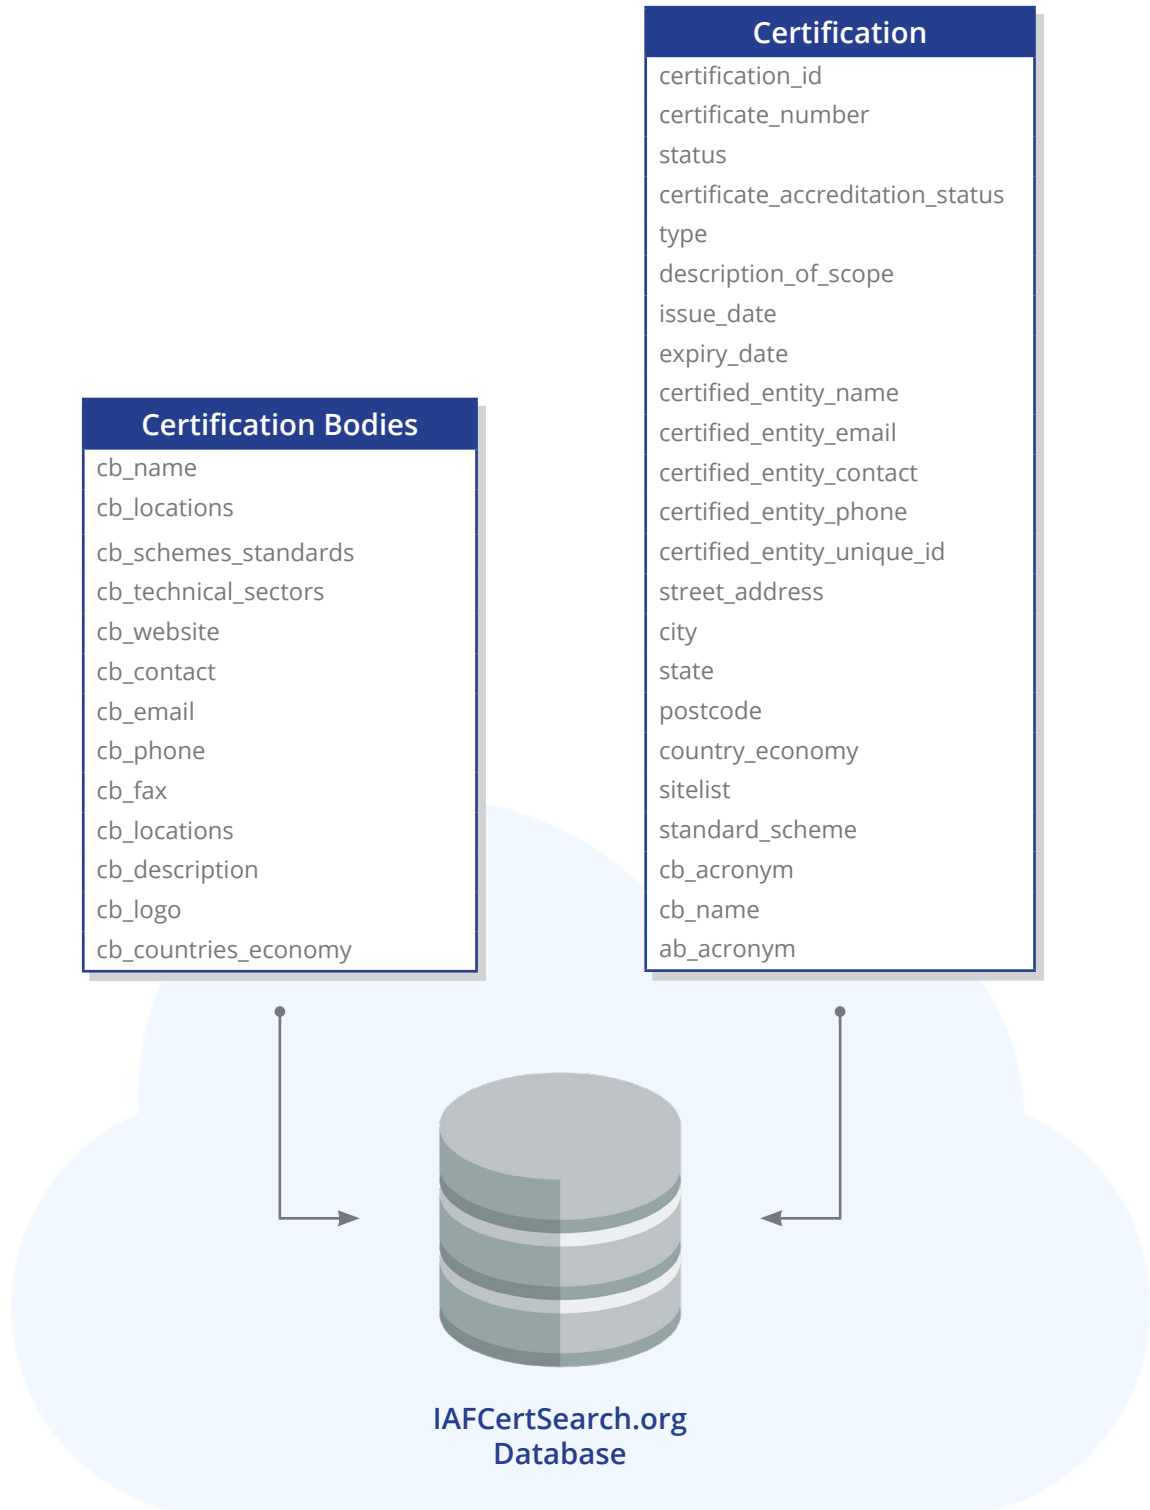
Certification

| Certification |
|---|
| certification_id |
| certificate_number |
| status |
| certificate_accreditation_status |
| type |
| description_of_scope |
| issue_date |
| expiry_date |
| certified_entity_name |
| certified_entity_email |
| certified_entity_contact |
| certified_entity_phone |
| certified_entity_unique_id |
| street_address |
| city |
| state |
| postcode |
| country_economy |
| sitelist |
| standard_scheme |
| cb_acronym |
| cb_name |
| ab_acronym |

| Certification Bodies |
|---|
| cb_name |
| cb_locations |
| cb_schemes_standards |
| cb_technical_sectors |
| cb_website |
| cb_contact |
| cb_email |
| cb_phone |
| cb_fax |
| cb_locations |
| cb_description |
| cb_logo |
| cb_countries_economy |

IAFCertSearch.org Database